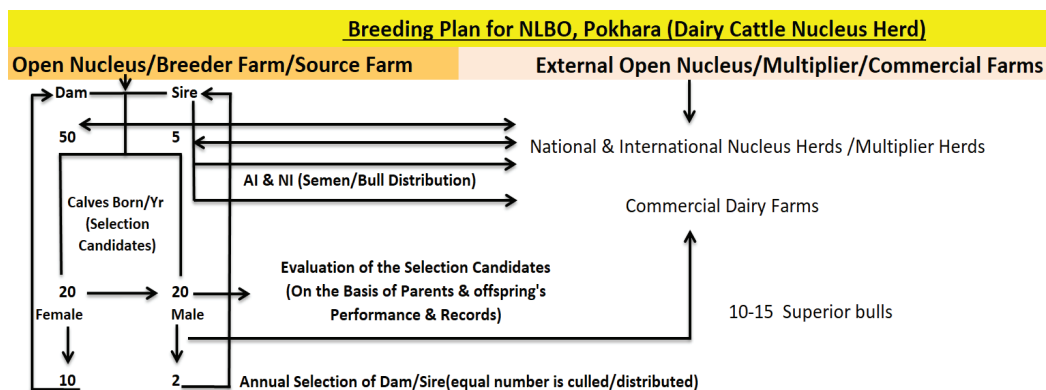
Breeding Plan for NLBO, Pokhara (Dairy Cattle Nucleus Herd)

Open Nucleus/Breeder Farm/Source Farm

External Open Nucleus/Multiplier/Commercial Farms

Dam

Sire

50

5

National & International Nucleus Herds /Multiplier Herds

AI & NI (Semen/Bull Distribution)

Commercial Dairy Farms

Calves Born/Yr (Selection Candidates)

Evaluation of the Selection Candidates (On the Basis of Parents & offspring's Performance & Records)

20 Female

20 Male

10-15 Superior bulls

10

2

Annual Selection of Dam/Sire(equal number is culled/distributed)